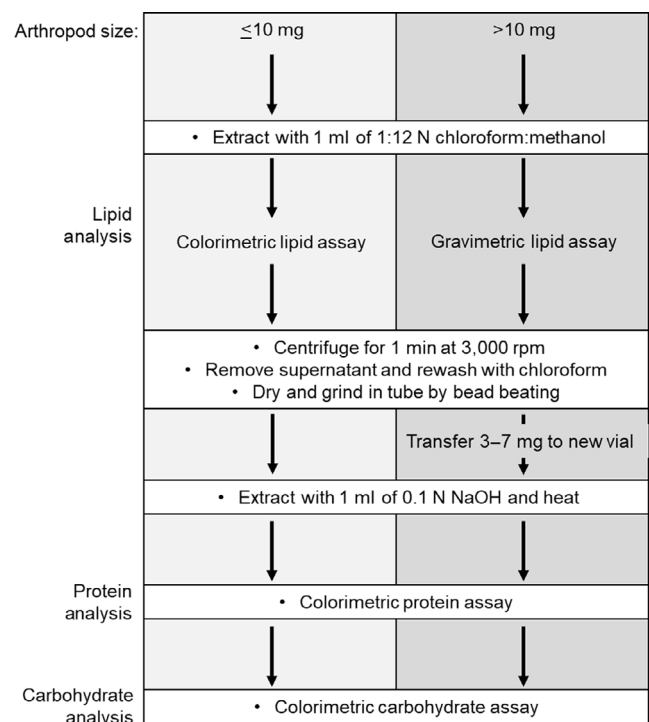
Arthropod size: | $\leq$10 mg | >10 mg

• Extract with 1 ml of 1:12 N chloroform:methanol

Lipid analysis

Colorimetric lipid assay

Gravimetric lipid assay

• Centrifuge for 1 min at 3,000 rpm
• Remove supernatant and rewash with chloroform
• Dry and grind in tube by bead beating

Transfer 3–7 mg to new vial

• Extract with 1 ml of 0.1 N NaOH and heat

Protein analysis

• Colorimetric protein assay

Carbohydrate analysis

• Colorimetric carbohydrate assay